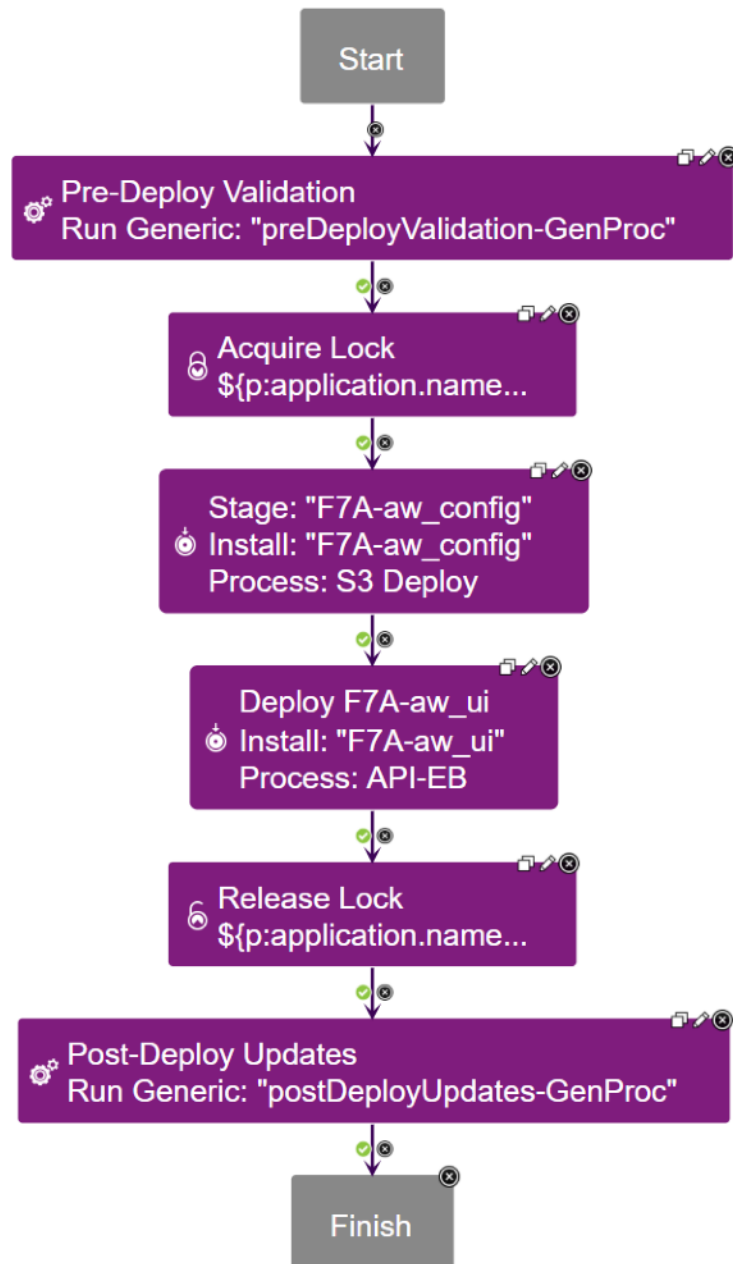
Start

Pre-Deploy Validation
Run Generic: "preDeployValidation-GenProc"

Acquire Lock
${p:application.name...

Stage: "F7A-aw_config"
Install: "F7A-aw_config"
Process: S3 Deploy

Deploy F7A-aw_ui
Install: "F7A-aw_ui"
Process: API-EB

Release Lock
${p:application.name...

Post-Deploy Updates
Run Generic: "postDeployUpdates-GenProc"

Finish